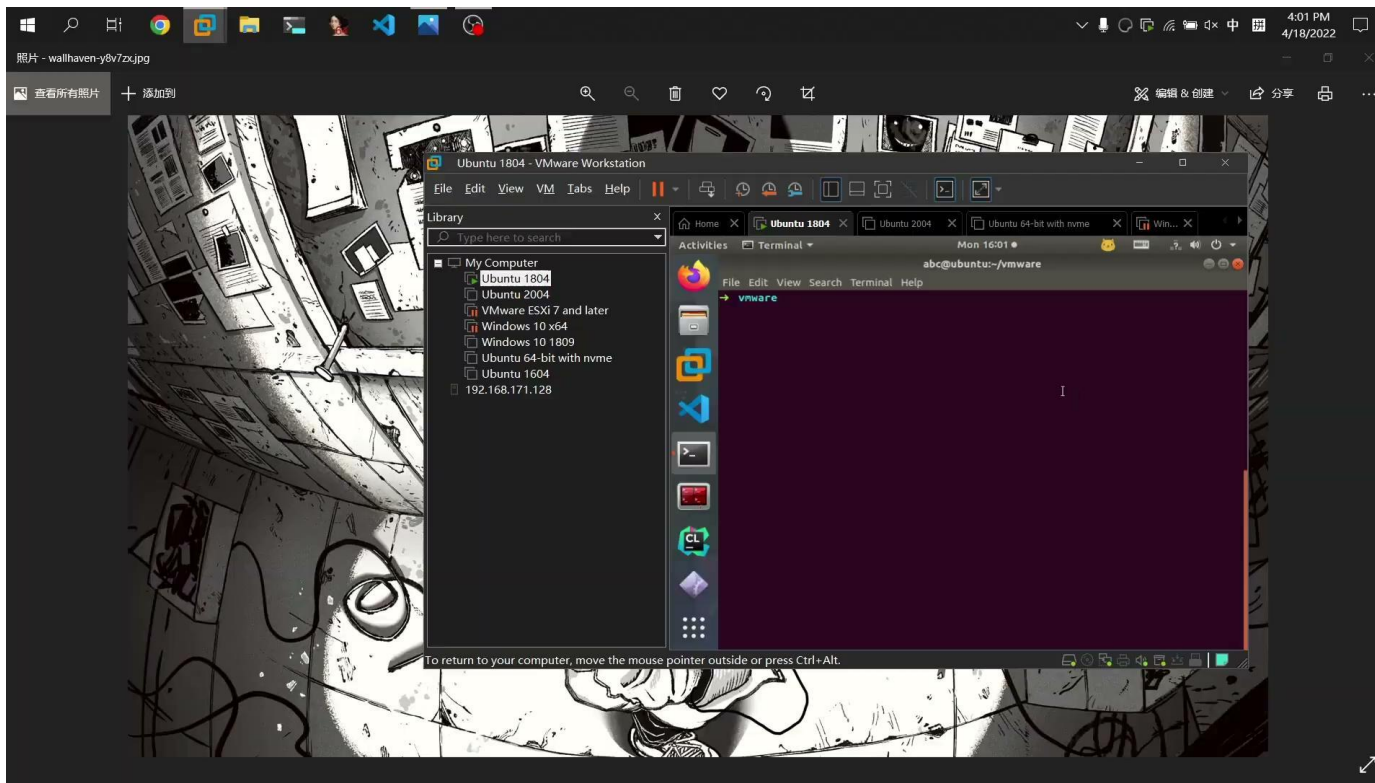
中
4:01 PM
4/18/2022

照片 - wallhaven-y8v7zx.jpg

查看所有照片
添加到
编辑 & 创建
分享

Ubuntu 1804 - VMware Workstation

File Edit View VM Tabs Help

Library
Type here to search
My Computer
Ubuntu 1804
Ubuntu 2004
VMware ESXi 7 and later
Windows 10 x64
Windows 10 1809
Ubuntu 64-bit with nvme
Ubuntu 1604
192.168.171.128

Home
Ubuntu 1804
Ubuntu 2004
Ubuntu 64-bit with nvme
Win...

Activities
Terminal
Mon 16:01 ●
abc@ubuntu:~/vmware
File Edit View Search Terminal Help
→ vmware

To return to your computer, move the mouse pointer outside or press Ctrl+Alt.